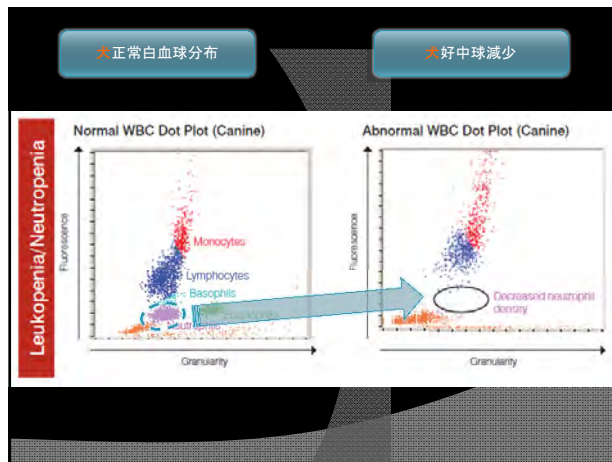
犬正常白血球分布

犬好中球減少

Leukopenia/Neutropenia

Normal WBC Dot Plot (Canine)

Fluorescence

Monocytes

Lymphocytes

Basophils

Neutrophils

Eosinophils

Granularity

Abnormal WBC Dot Plot (Canine)

Fluorescence

Decreased neutrophil density

Granularity